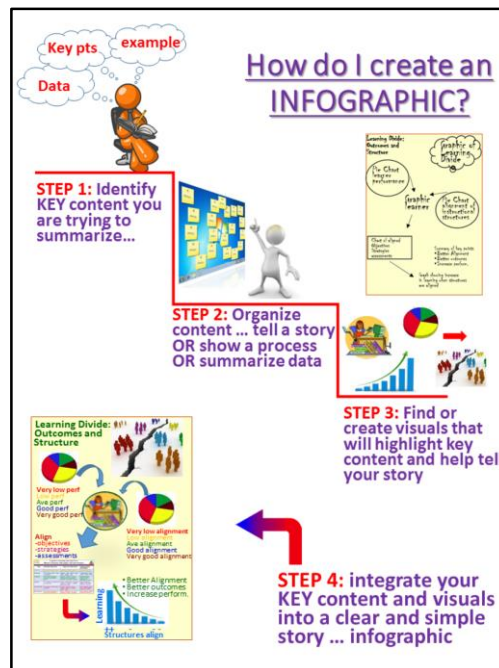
Key pts

example

Data

How do I create an INFOGRAPHIC?

STEP 1: Identify KEY content you are trying to summarize…

Learning Divide: Outcomes and Structure

Graphic of Learning Divide

Pie Chart learner performance

Graphic learner

Pie Chart alignment of instructional structures

Chart of aligned objectives strategies assessments

Summary of key points
• Better alignment
• Better outcomes
• Increase perform.

Graph showing increase in learning when structures are aligned

STEP 2: Organize content … tell a story OR show a process OR summarize data

STEP 3: Find or create visuals that will highlight key content and help tel your story

Learning Divide: Outcomes and Structure

Very low perf
Low perf
Ave perf
Good perf
Very good perf

Very low alignment
Low alignment
Ave alignment
Good alignment
Very good alignment

Align
-objectives
-strategies
-assessments

• Better Alignment
• Better outcomes
• Increase perform.

Learning

Structures align

STEP 4: integrate your KEY content and visuals into a clear and simple story … infographic